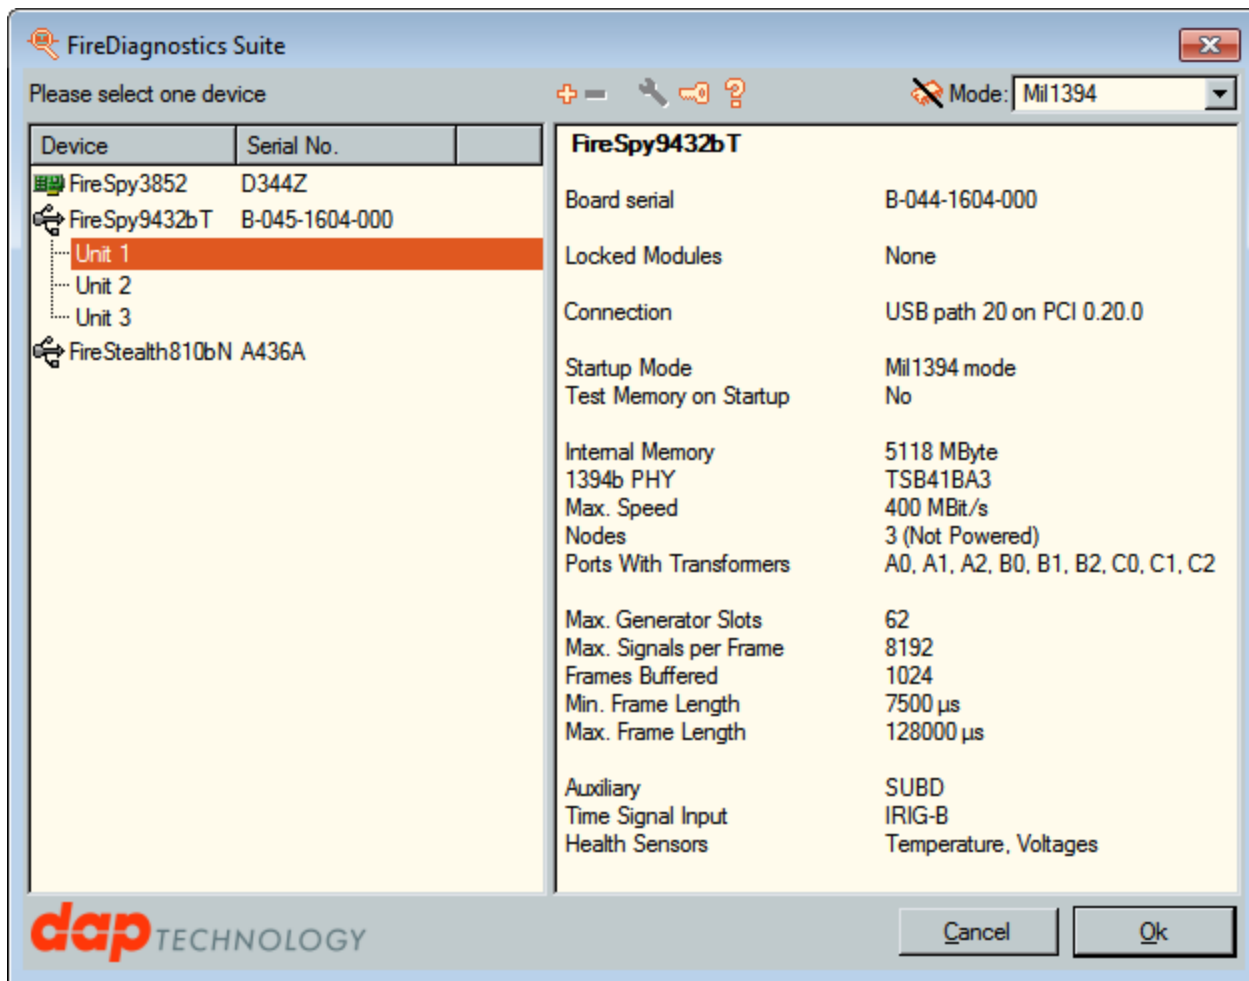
FireDiagnostics Suite

Please select one device

Mode: Mil1394

| Device | Serial No. |
|---|---|
| FireSpy3852 | D344Z |
| FireSpy9432bT | B-045-1604-000 |
| Unit 1 | |
| Unit 2 | |
| Unit 3 | |
| FireStealth810bN | A436A |

FireSpy9432bT

| | |
|---|---|
| Board serial | B-044-1604-000 |
| Locked Modules | None |
| Connection | USB path 20 on PCI 0.20.0 |
| Startup Mode | Mil1394 mode |
| Test Memory on Startup | No |
| Internal Memory | 5118 MByte |
| 1394b PHY | TSB41BA3 |
| Max. Speed | 400 MBit/s |
| Nodes | 3 (Not Powered) |
| Ports With Transformers | A0, A1, A2, B0, B1, B2, C0, C1, C2 |
| Max. Generator Slots | 62 |
| Max. Signals per Frame | 8192 |
| Frames Buffered | 1024 |
| Min. Frame Length | 7500 µs |
| Max. Frame Length | 128000 µs |
| Auxiliary | SUBD |
| Time Signal Input | IRIG-B |
| Health Sensors | Temperature, Voltages |

dap TECHNOLOGY

Cancel

Ok